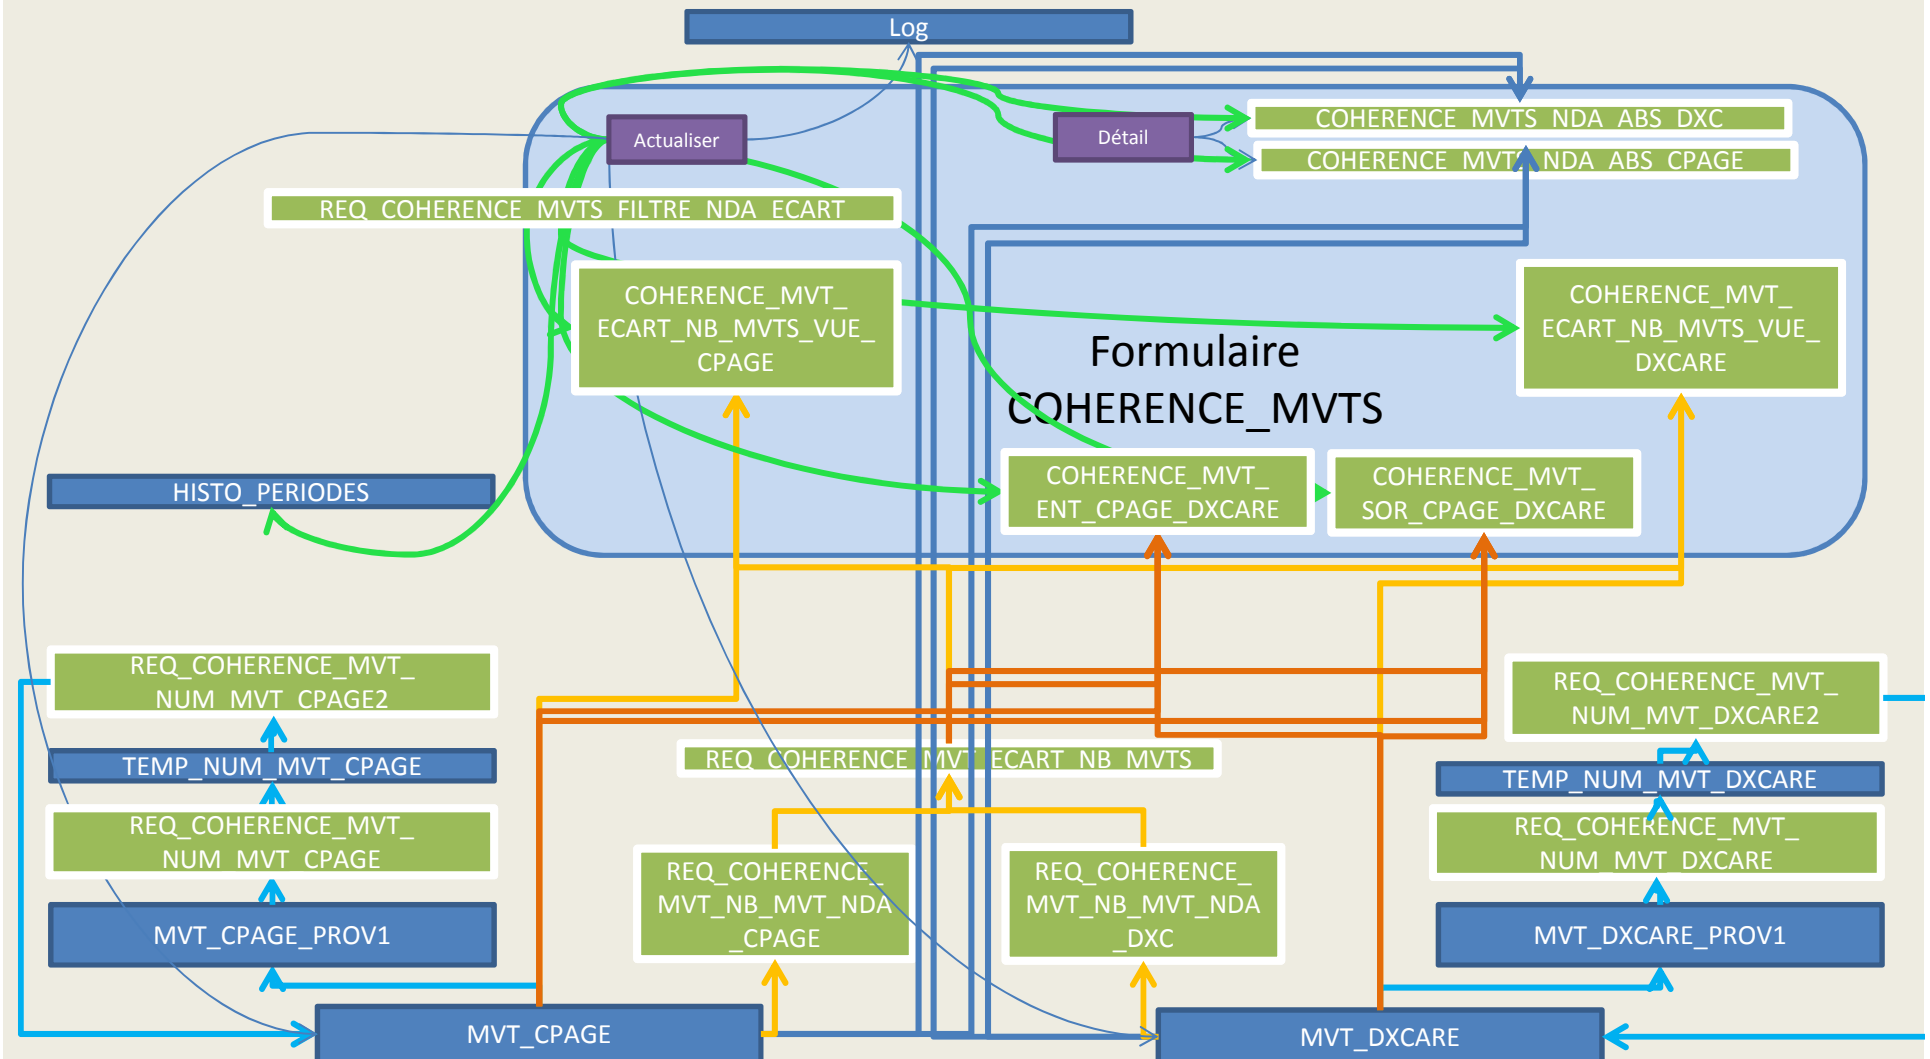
Log

Actualiser

Détail

COHERENCE_MVTS_NDA_ABS_DXC

COHERENCE_MVTS_NDA_ABS_CPAGE

REQ_COHERENCE_MVTS_FILTRE_NDA_ECART

COHERENCE_MVT_ECART_NB_MVTS_VUE_CPAGE

COHERENCE_MVT_ECART_NB_MVTS_VUE_DXCARE

Formulaire COHERENCE_MVTS

HISTO_PERIODES

COHERENCE_MVT_ENT_CPAGE_DXCARE

COHERENCE_MVT_SOR_CPAGE_DXCARE

REQ_COHERENCE_MVT_NUM_MVT_CPAGE2

REQ_COHERENCE_MVT_NUM_MVT_DXCARE2

TEMP_NUM_MVT_CPAGE

REQ_COHERENCE_MVT_ECART_NB_MVTS

TEMP_NUM_MVT_DXCARE

REQ_COHERENCE_MVT_NUM_MVT_CPAGE

REQ_COHERENCE_MVT_NUM_MVT_DXCARE

REQ_COHERENCE_MVT_NB_MVT_NDA_CPAGE

REQ_COHERENCE_MVT_NB_MVT_NDA_DXC

MVT_CPAGE_PROV1

MVT_DXCARE_PROV1

MVT_CPAGE

MVT_DXCARE